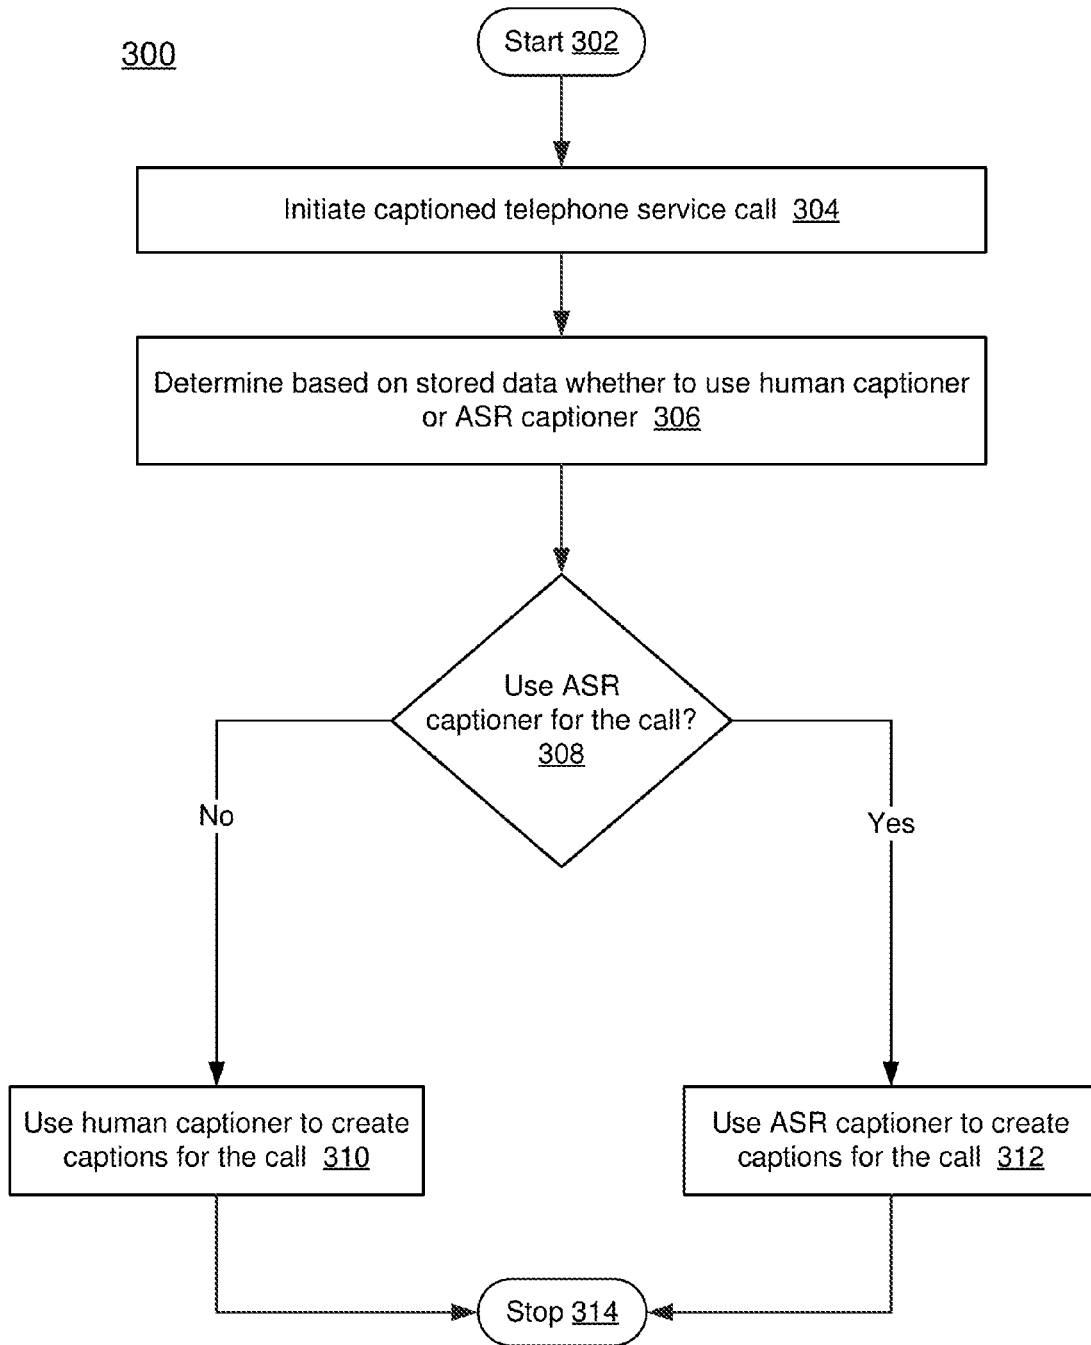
300

Start 302

Initiate captioned telephone service call 304

Determine based on stored data whether to use human captioner or ASR captioner 306

Use ASR captioner for the call? 308

No

Yes

Use human captioner to create captions for the call 310

Use ASR captioner to create captions for the call 312

Stop 314